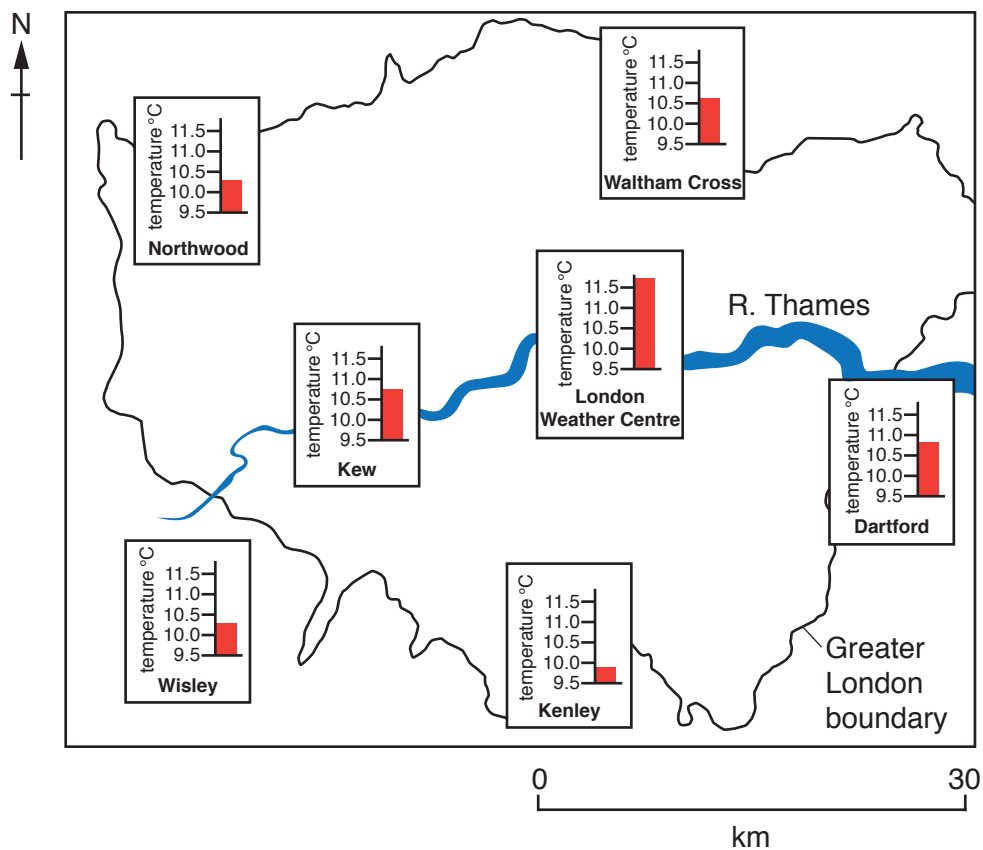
N

temperature °C
11.5
11.0
10.5
10.0
9.5
Waltham Cross

temperature °C
11.5
11.0
10.5
10.0
9.5
Northwood

temperature °C
11.5
11.0
10.5
10.0
9.5
London Weather Centre

R. Thames

temperature °C
11.5
11.0
10.5
10.0
9.5
Kew

temperature °C
11.5
11.0
10.5
10.0
9.5
Dartford

temperature °C
11.5
11.0
10.5
10.0
9.5
Wisley

temperature °C
11.5
11.0
10.5
10.0
9.5
Kenley

Greater London boundary

0
30
km